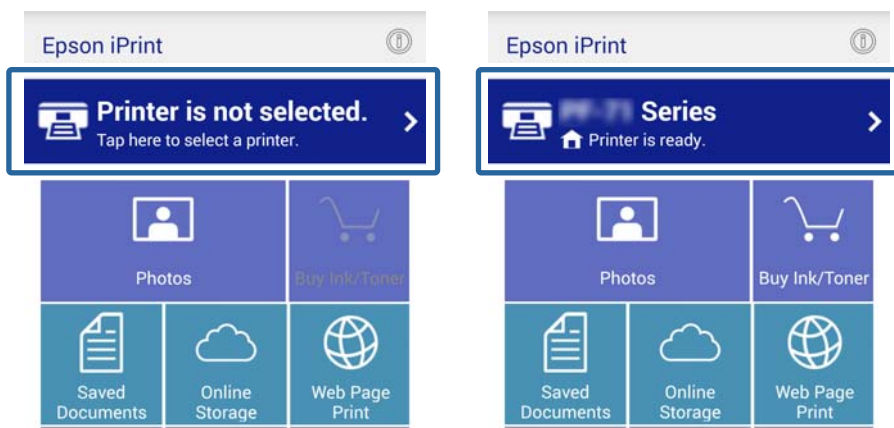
Epson iPrint

Printer is not selected.
Tap here to select a printer.

Photos

Buy Ink/Toner

Saved Documents

Online Storage

Web Page Print

Epson iPrint

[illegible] Series
Printer is ready.

Photos

Buy Ink/Toner

Saved Documents

Online Storage

Web Page Print